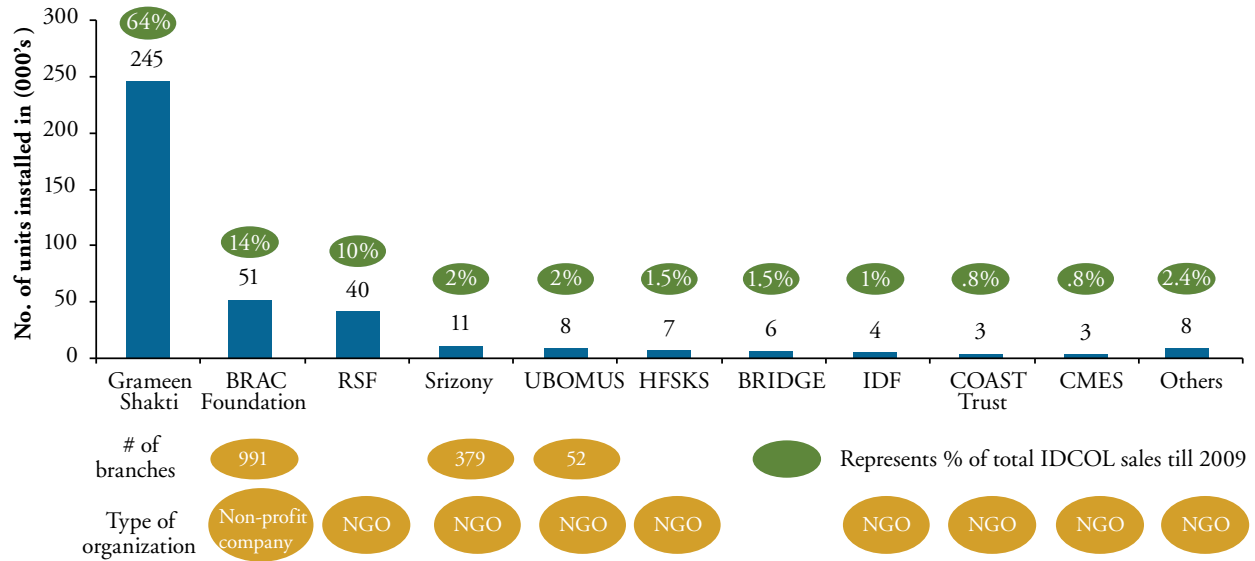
No. of units installed in (000's)

300
250
200
150
100
50
0

64%
245
14%
51
10%
40
2%
11
2%
8
1.5%
7
1.5%
6
1%
4
.8%
3
.8%
3
2.4%
8

Grameen Shakti
BRAC Foundation
RSF
Srizony
UBOMUS
HFSKS
BRIDGE
IDF
COAST Trust
CMES
Others

# of branches
991
379
52

Represents % of total IDCOL sales till 2009

Type of organization
Non-profit company
NGO
NGO
NGO
NGO
NGO
NGO
NGO
NGO